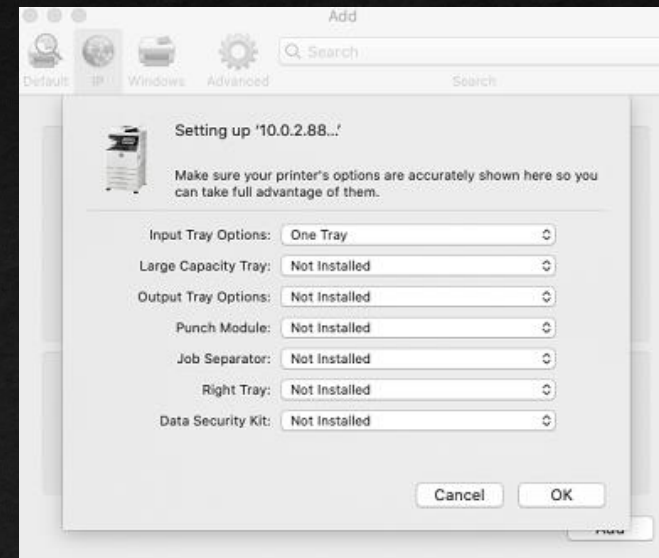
Add

Default IP Windows Advanced

Search

Search

Setting up '10.0.2.88...'

Make sure your printer's options are accurately shown here so you can take full advantage of them.

Input Tray Options: One Tray

Large Capacity Tray: Not Installed

Output Tray Options: Not Installed

Punch Module: Not Installed

Job Separator: Not Installed

Right Tray: Not Installed

Data Security Kit: Not Installed

Cancel OK

Add